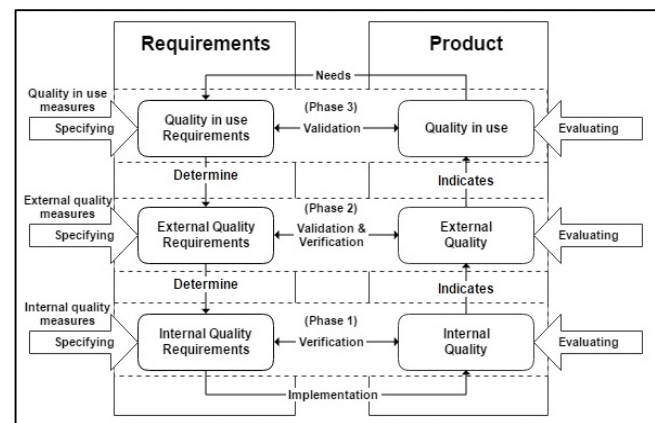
Requirements

Product

Needs

Quality in use measures

Specifying

Quality in use Requirements

(Phase 3)

Validation

Quality in use

Evaluating

Determine

Indicates

External quality measures

Specifying

External Quality Requirements

(Phase 2)

Validation & Verification

External Quality

Evaluating

Determine

Indicates

Internal quality measures

Specifying

Internal Quality Requirements

(Phase 1)

Verification

Internal Quality

Evaluating

Implementation